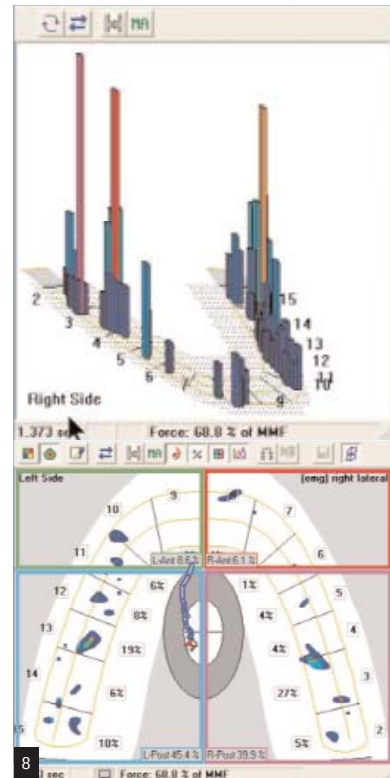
MA

2
3
4
5
6
7
8
9
10
11
12
13
14
15

Right Side

1.373 sec    Force: 68.8 % of MMF

MA

Left Side    (emg) right lateral

10
9
11
L-Ant 8.6 %
7
6
R-Ant 6.1 %

12
6%
13
8%
19%
14
6%
15
10%
L-Post 45.4 %

1%
5
4%
4
4%
3
27%
2
5%
R-Post 39.9 %

8

1 sec    Force: 68.8 % of MMF